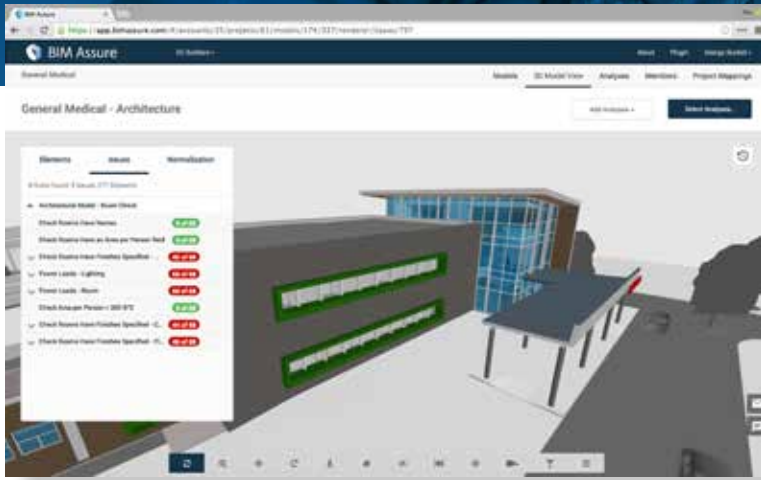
BIM Assure

https://app.bimassure.com/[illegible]

BIM Assure

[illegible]

About Plugin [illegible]

General Medical

Models 3D Model View Analyses Members Project Mappings

General Medical - Architecture

Add Analyses

Select Analysis

Elements Issues Normalization

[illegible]

Architectural Model - Room Check

Check Rooms Have Names

Check Rooms have an Area per Person Field

Check Rooms Have Finishes Specified - ...

Power Loads - Lighting

Power Loads - Room

Check Area per Person > 300 ft²

Check Rooms Have Finishes Specified - C...

Check Rooms Have Finishes Specified - F...